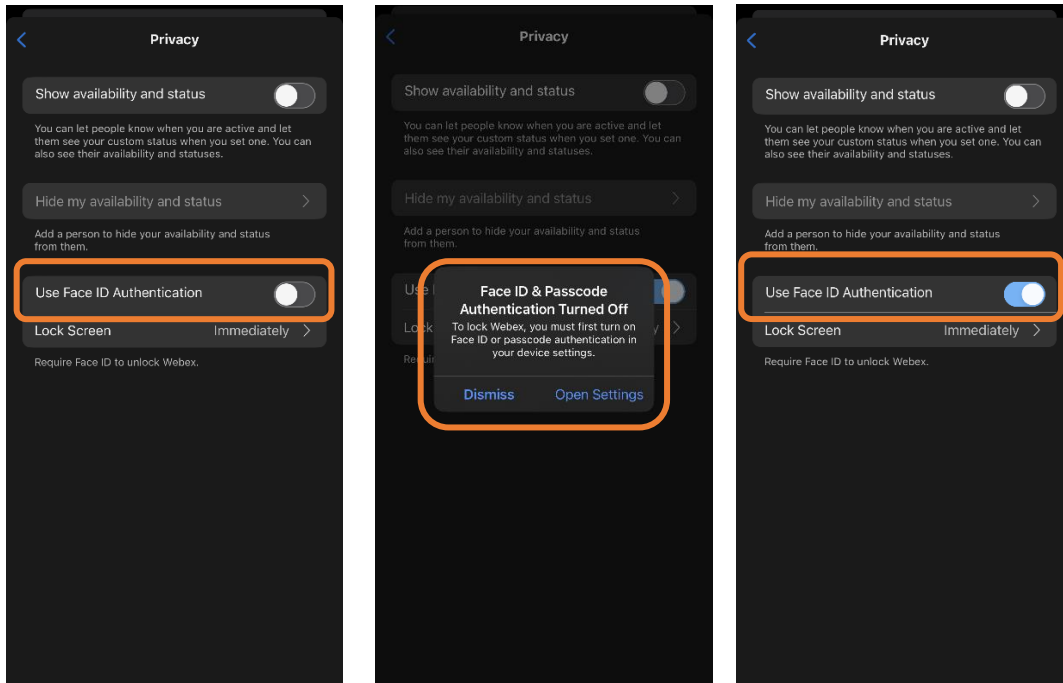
Privacy

Show availability and status

You can let people know when you are active and let them see your custom status when you set one. You can also see their availability and statuses.

Hide my availability and status

Add a person to hide your availability and status from them.

Use Face ID Authentication

Lock Screen Immediately

Require Face ID to unlock Webex.

Privacy

Show availability and status

You can let people know when you are active and let them see your custom status when you set one. You can also see their availability and statuses.

Hide my availability and status

Add a person to hide your availability and status from them.

Use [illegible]

Lock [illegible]

Requi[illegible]

Face ID & Passcode Authentication Turned Off

To lock Webex, you must first turn on Face ID or passcode authentication in your device settings.

Dismiss Open Settings

Privacy

Show availability and status

You can let people know when you are active and let them see your custom status when you set one. You can also see their availability and statuses.

Hide my availability and status

Add a person to hide your availability and status from them.

Use Face ID Authentication

Lock Screen Immediately

Require Face ID to unlock Webex.